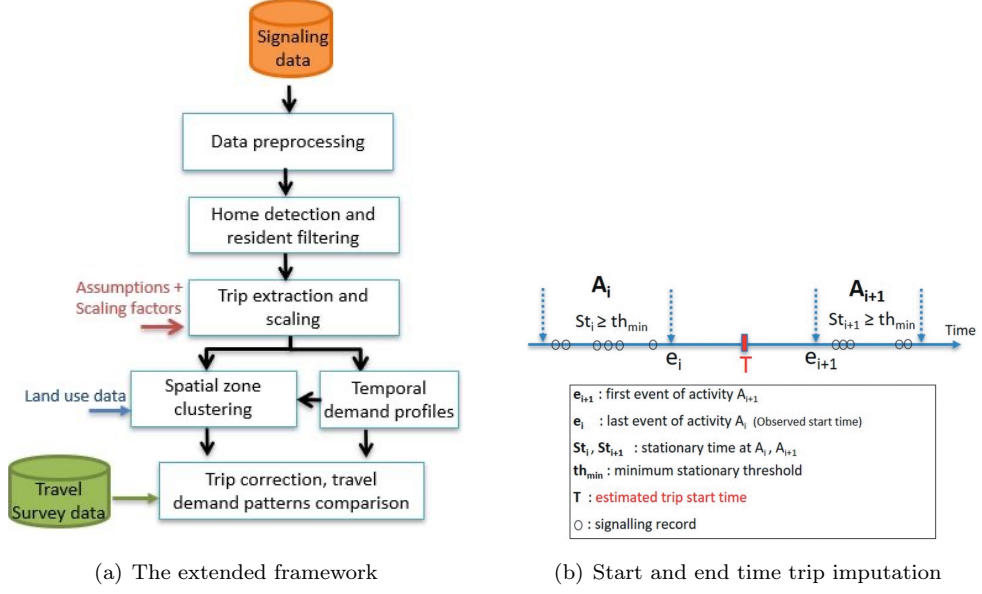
Signaling data

Data preprocessing

Home detection and resident filtering

Assumptions + Scaling factors

Trip extraction and scaling

Land use data

Spatial zone clustering

Temporal demand profiles

Travel Survey data

Trip correction, travel demand patterns comparison

(a) The extended framework

$A_i$

$St_i \geq th_{min}$

$e_i$

T

$e_{i+1}$

$A_{i+1}$

$St_{i+1} \geq th_{min}$

Time

$e_{i+1}$ : first event of activity $A_{i+1}$

$e_i$ : last event of activity $A_i$ (Observed start time)

$St_i$, $St_{i+1}$ : stationary time at $A_i$, $A_{i+1}$

$th_{min}$: minimum stationary threshold

T : estimated trip start time

O : signalling record

(b) Start and end time trip imputation